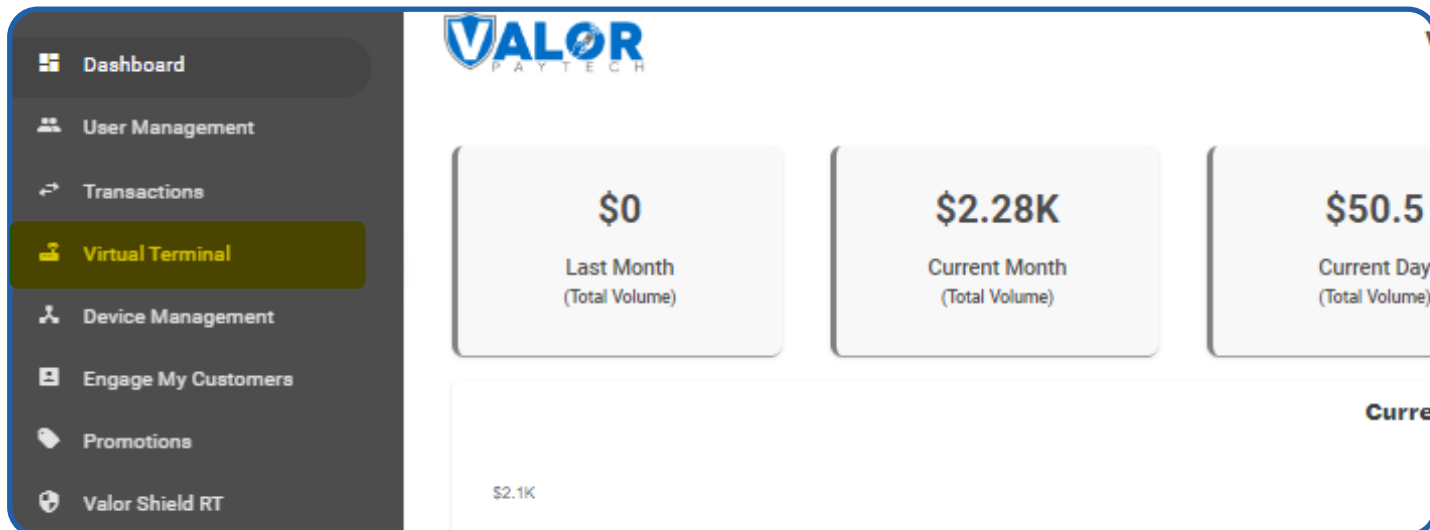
Dashboard
User Management
Transactions
Virtual Terminal
Device Management
Engage My Customers
Promotions
Valor Shield RT

VALOR
PAYTECH

$0
Last Month
(Total Volume)

$2.28K
Current Month
(Total Volume)

$50.5
Current Day
(Total Volume)

Curre

$2.1K